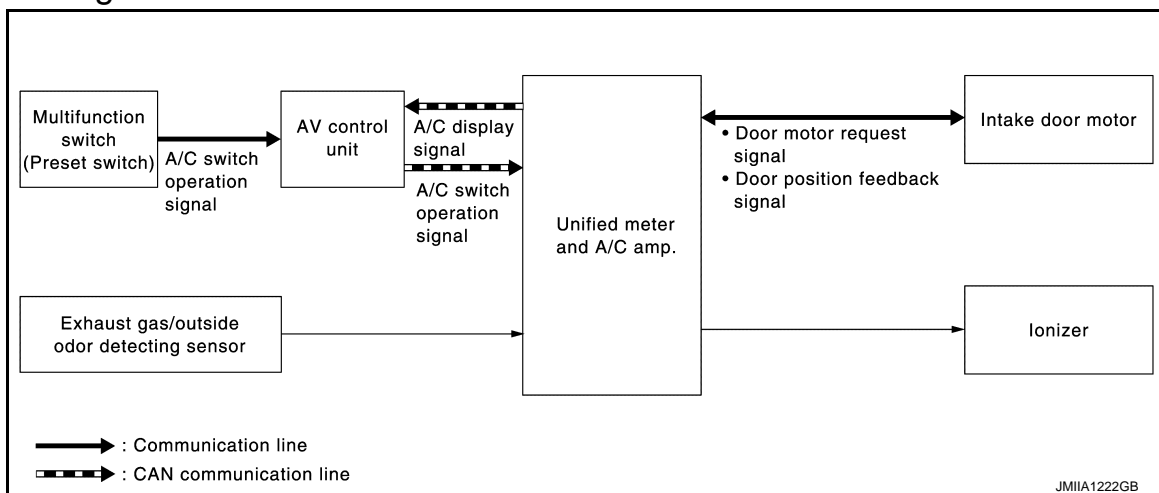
Multifunction switch (Preset switch)

A/C switch operation signal

AV control unit

A/C display signal

A/C switch operation signal

Unified meter and A/C amp.

• Door motor request signal
• Door position feedback signal

Intake door motor

Exhaust gas/outside odor detecting sensor

Ionizer

: Communication line

: CAN communication line

JMIIA1222GB